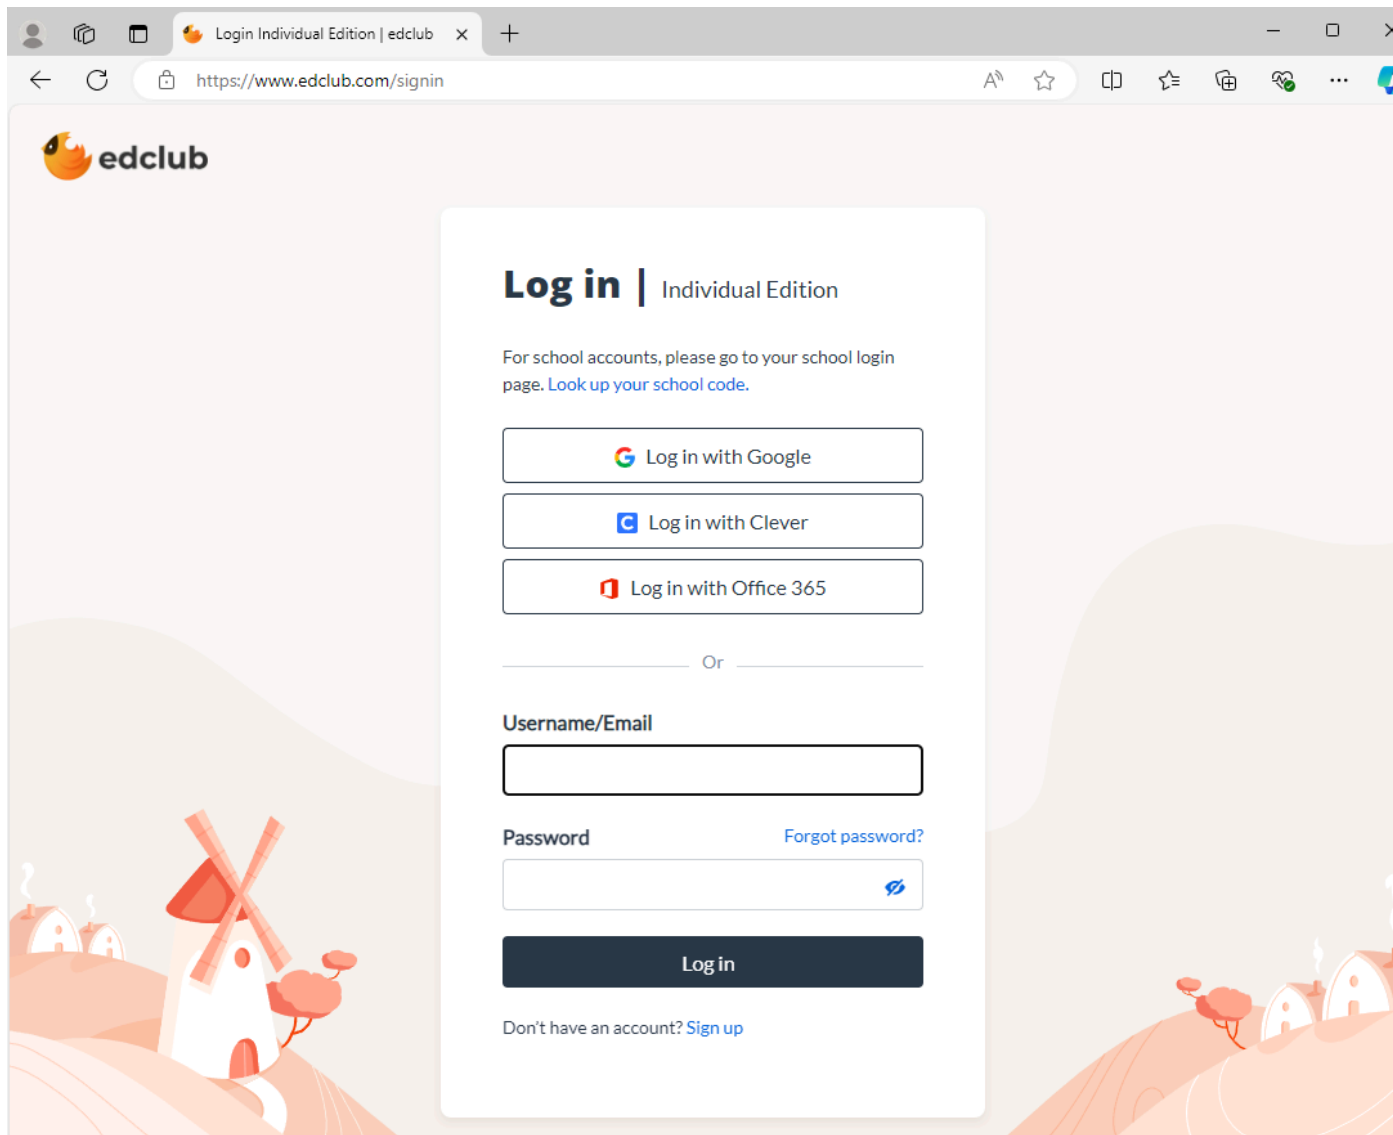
Login Individual Edition | edclub

https://www.edclub.com/signin

edclub

Log in | Individual Edition

For school accounts, please go to your school login page. Look up your school code.

Log in with Google

Log in with Clever

Log in with Office 365

Or

Username/Email

Password

Forgot password?

Log in

Don't have an account? Sign up